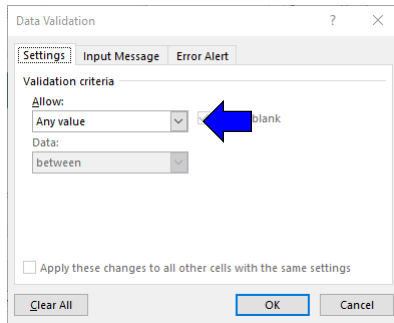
Data Validation

?

Settings
Input Message
Error Alert

Validation criteria

Allow:

Any value

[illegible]blank

Data:

between

Apply these changes to all other cells with the same settings

Clear All

OK

Cancel